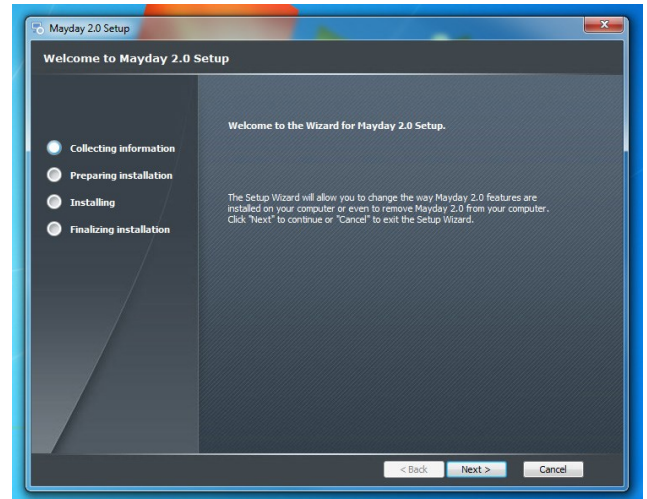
Mayday 2.0 Setup

Welcome to Mayday 2.0 Setup

Collecting information
Preparing installation
Installing
Finalizing installation

Welcome to the Wizard for Mayday 2.0 Setup.

The Setup Wizard will allow you to change the way Mayday 2.0 features are installed on your computer or even to remove Mayday 2.0 from your computer. Click "Next" to continue or "Cancel" to exit the Setup Wizard.

< Back
Next >
Cancel